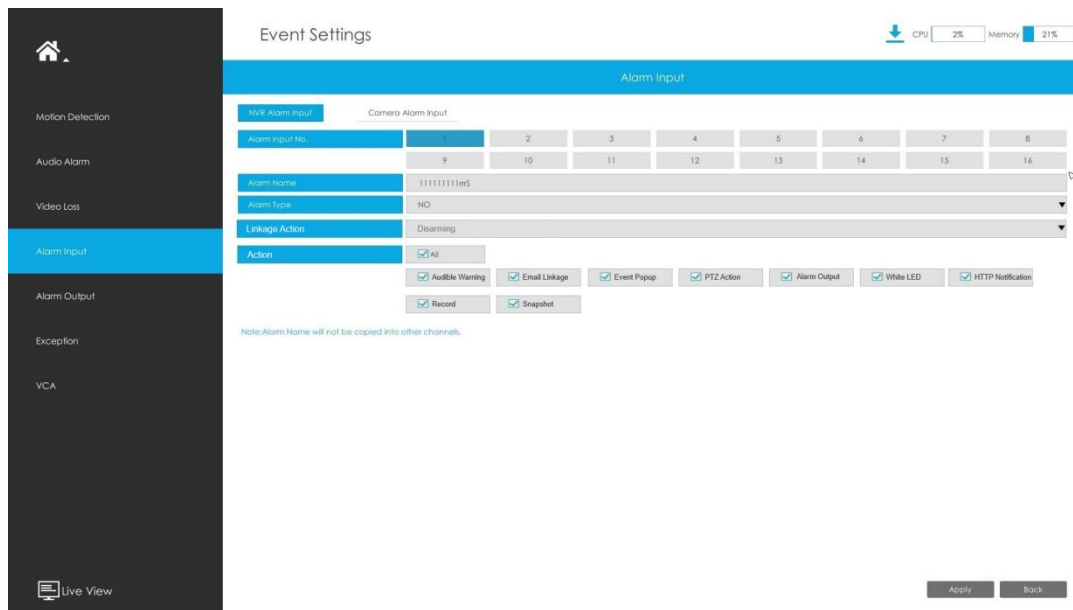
Event Settings

CPU 2% Memory 21%

Motion Detection

Audio Alarm

Video Loss

Alarm Input

Alarm Output

Exception

VCA

Live View

Alarm Input

NVR Alarm Input Camera Alarm Input

| Alarm Input No. | 1 | 2 | 3 | 4 | 5 | 6 | 7 | 8 |
|---|---|---|---|---|---|---|---|---|
| | 9 | 10 | 11 | 12 | 13 | 14 | 15 | 16 |

Alarm Name 1111111111mS

Alarm Type NO

Linkage Action Disarming

Action All

Audible Warning Email Linkage Event Popup PTZ Action Alarm Output White LED HTTP Notification

Record Snapshot

Note:Alarm Name will not be copied into other channels.

Apply Back